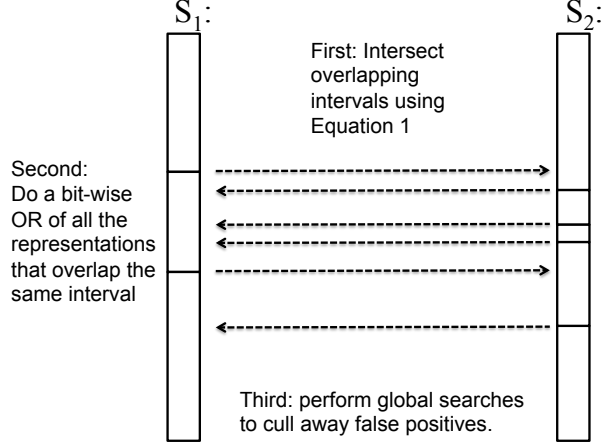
$S_1$:

$S_2$:

First: Intersect overlapping intervals using Equation 1

Second: Do a bit-wise OR of all the representations that overlap the same interval

Third: perform global searches to cull away false positives.